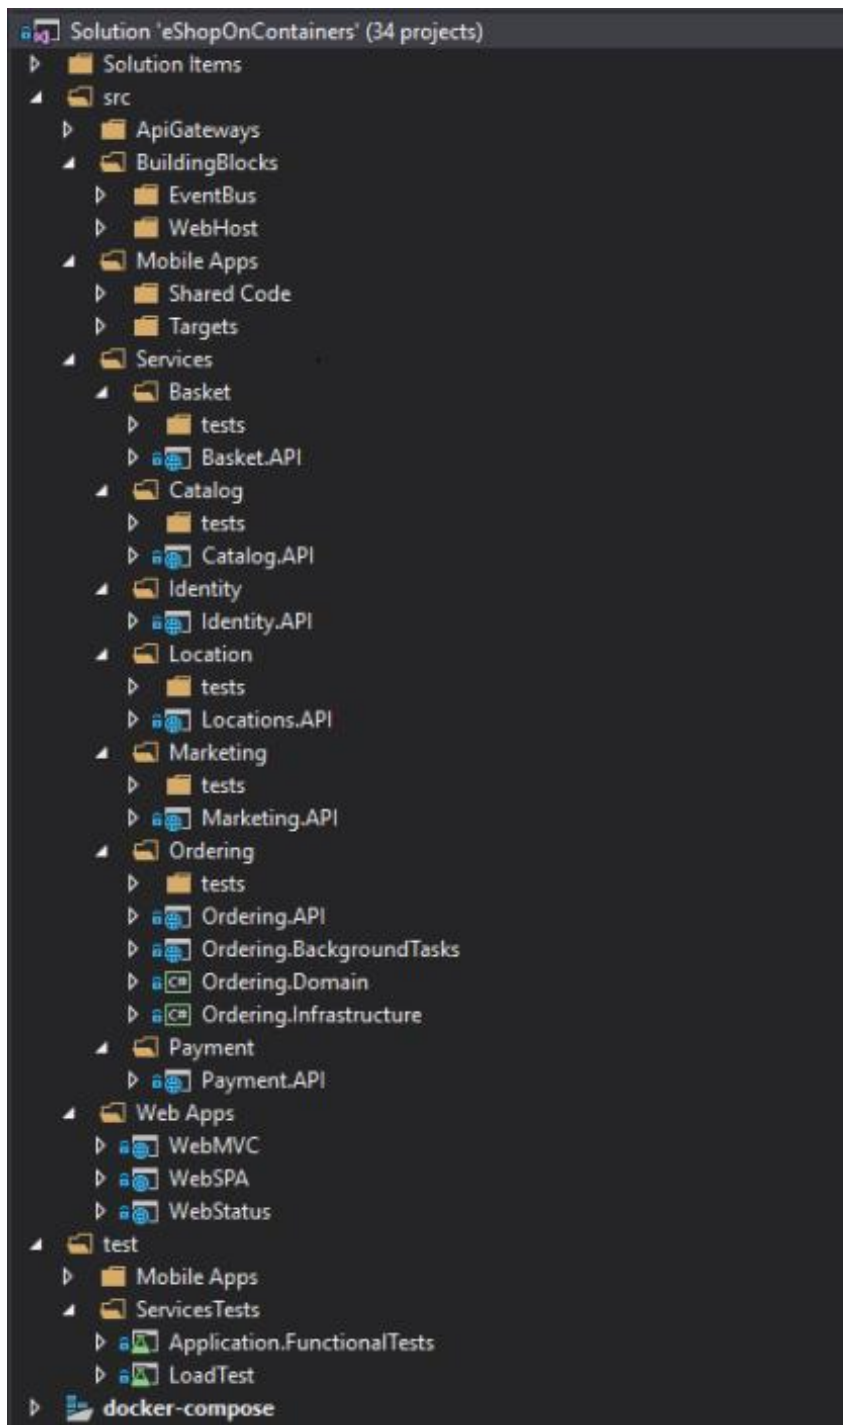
Solution 'eShopOnContainers' (34 projects)
Solution Items
src
ApiGateways
BuildingBlocks
EventBus
WebHost
Mobile Apps
Shared Code
Targets
Services
Basket
tests
Basket.API
Catalog
tests
Catalog.API
Identity
Identity.API
Location
tests
Locations.API
Marketing
tests
Marketing.API
Ordering
tests
Ordering.API
Ordering.BackgroundTasks
Ordering.Domain
Ordering.Infrastructure
Payment
Payment.API
Web Apps
WebMVC
WebSPA
WebStatus
test
Mobile Apps
ServicesTests
Application.FunctionalTests
LoadTest
docker-compose